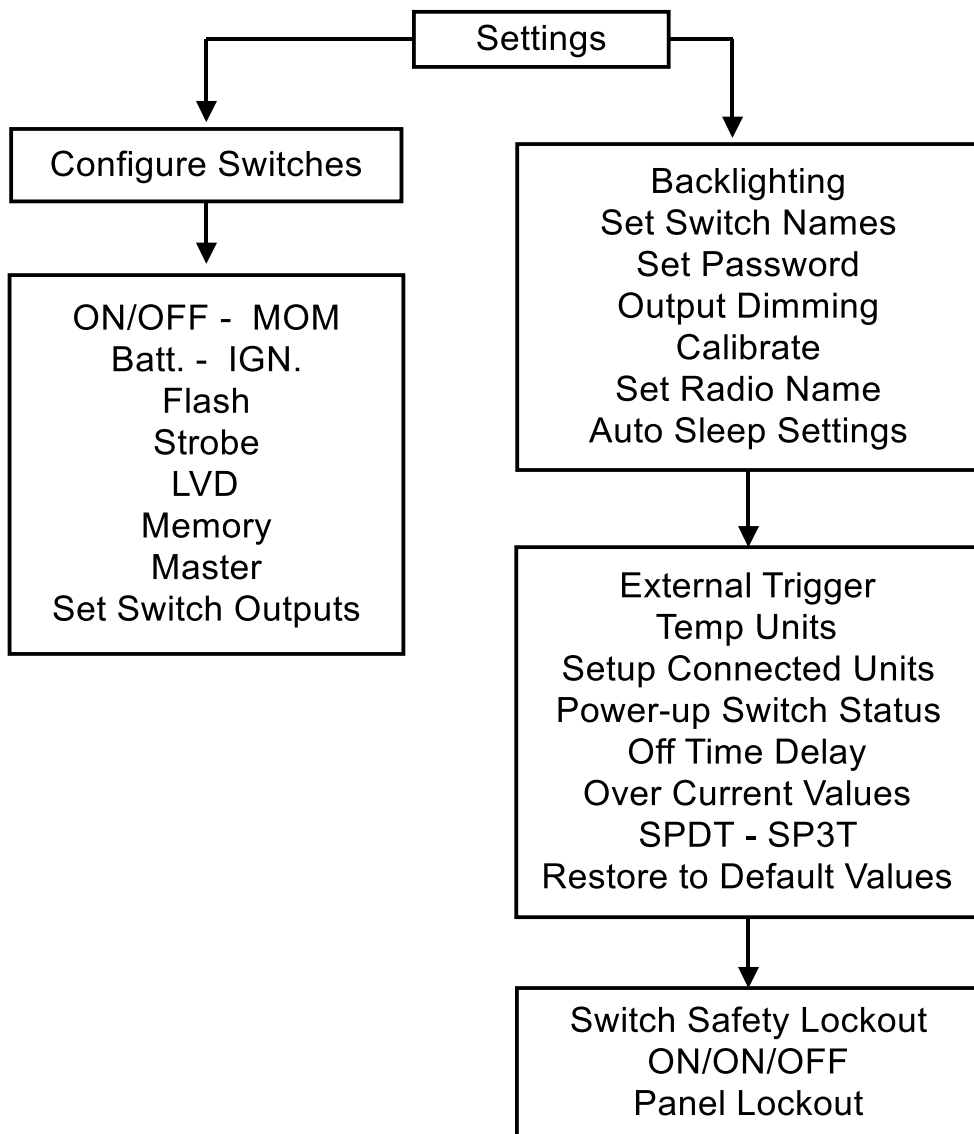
Settings

Configure Switches

ON/OFF - MOM
Batt. - IGN.
Flash
Strobe
LVD
Memory
Master
Set Switch Outputs

Backlighting
Set Switch Names
Set Password
Output Dimming
Calibrate
Set Radio Name
Auto Sleep Settings

External Trigger
Temp Units
Setup Connected Units
Power-up Switch Status
Off Time Delay
Over Current Values
SPDT - SP3T
Restore to Default Values

Switch Safety Lockout
ON/ON/OFF
Panel Lockout